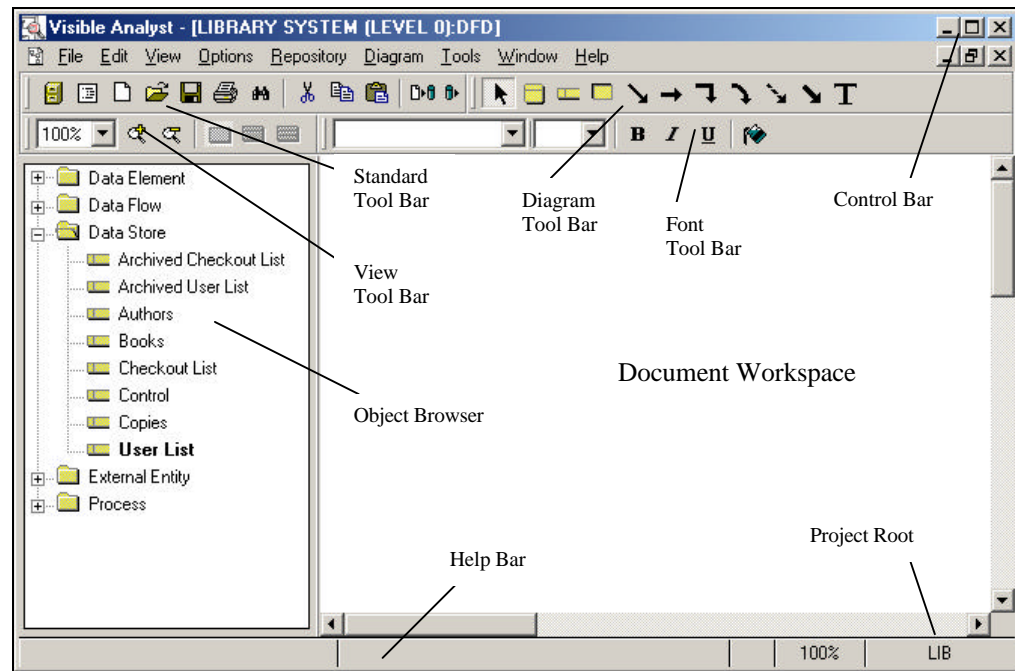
Visible Analyst - [LIBRARY SYSTEM (LEVEL 0):DFD]

File Edit View Options Repository Diagram Tools Window Help

100%

B I U

Data Element
Data Flow
Data Store
Archived Checkout List
Archived User List
Authors
Books
Checkout List
Control
Copies
User List
External Entity
Process

Standard Tool Bar

Diagram Tool Bar

Font Tool Bar

Control Bar

View Tool Bar

Document Workspace

Object Browser

Project Root

Help Bar

100%

LIB